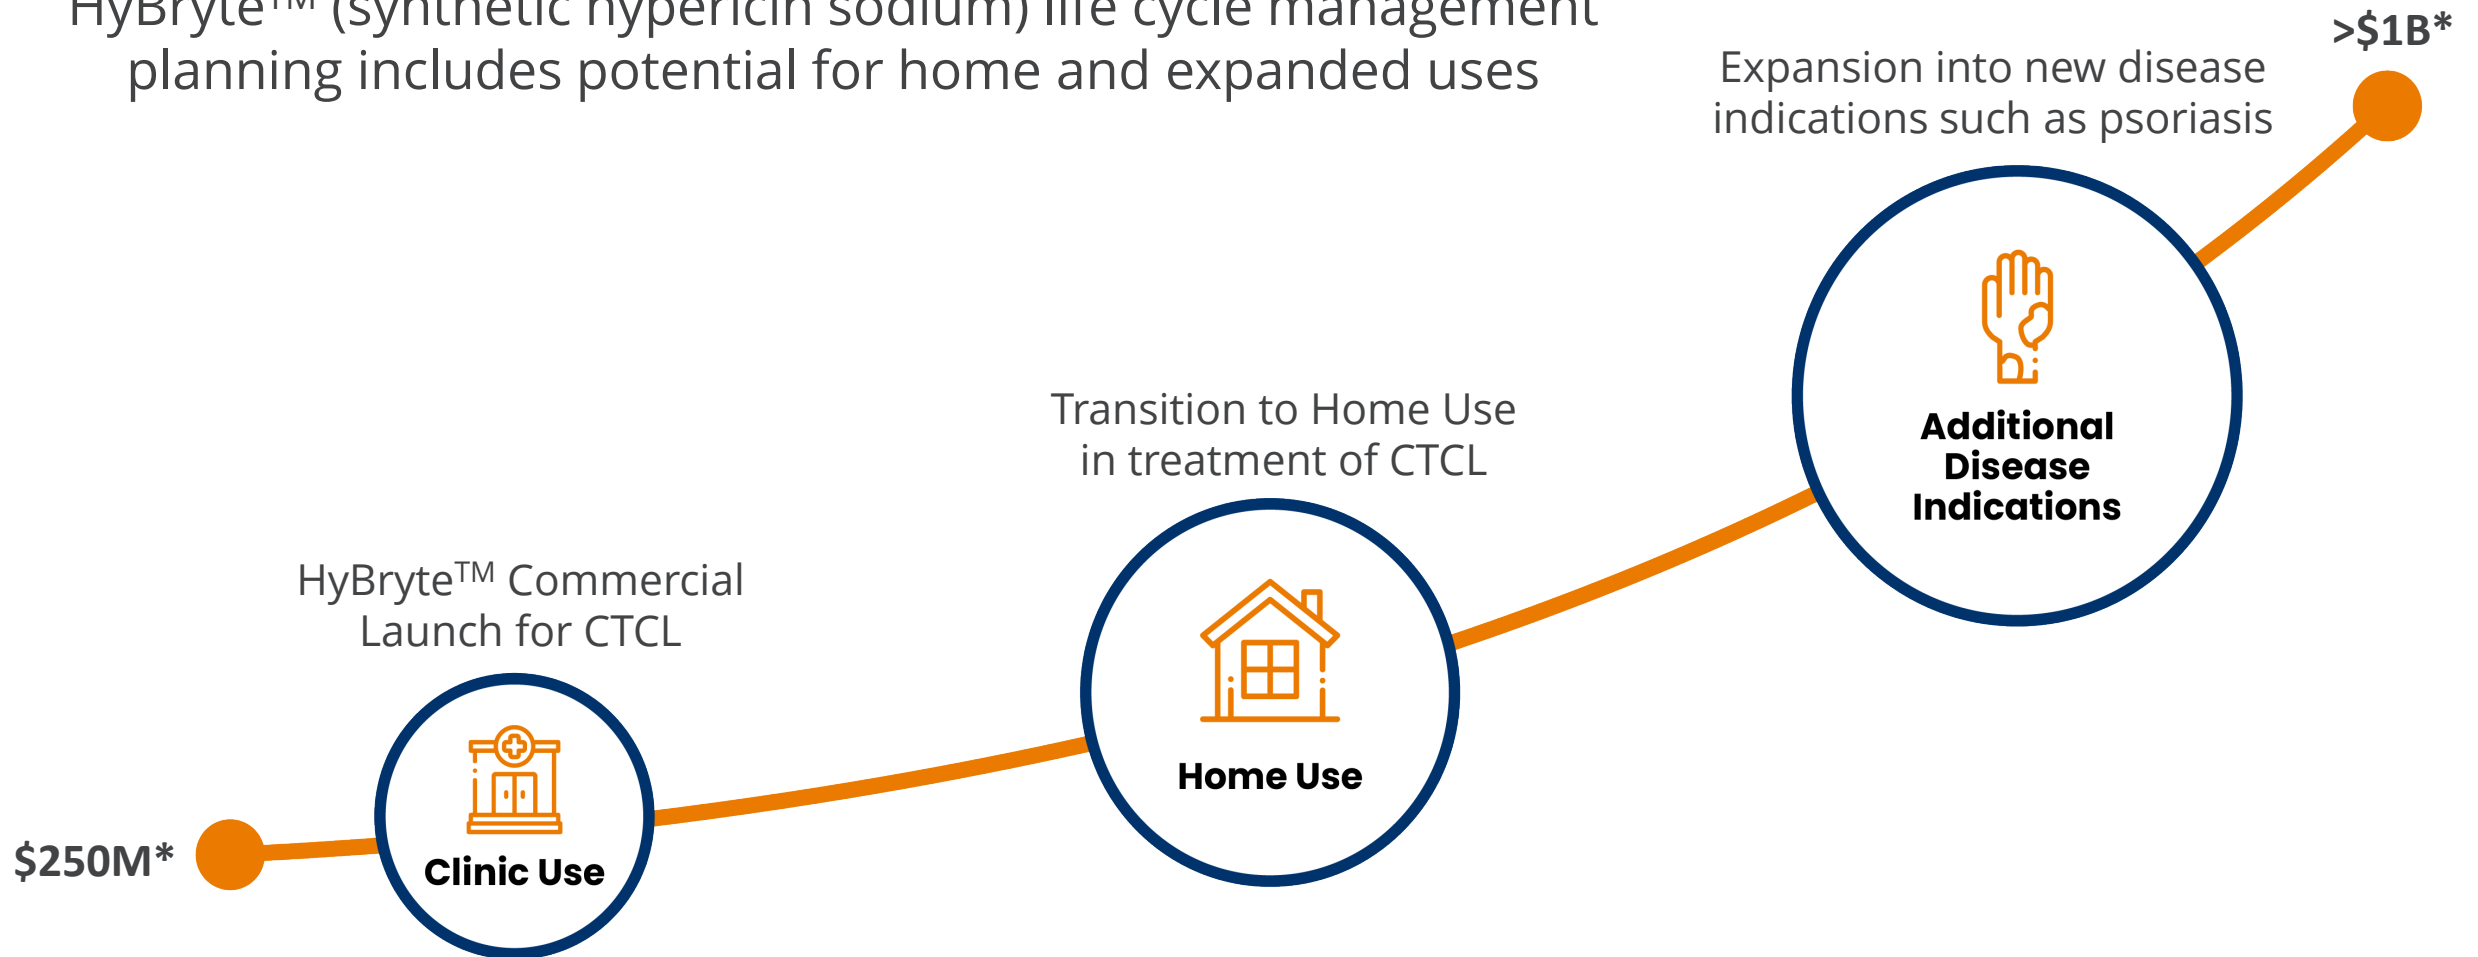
HyBryte™ (synthetic hypericin sodium) life cycle management planning includes potential for home and expanded uses

>$1B*

Expansion into new disease indications such as psoriasis

Additional Disease Indications

Transition to Home Use in treatment of CTCL

Home Use

HyBryte$^{TM}$ Commercial Launch for CTCL

Clinic Use

$250M*